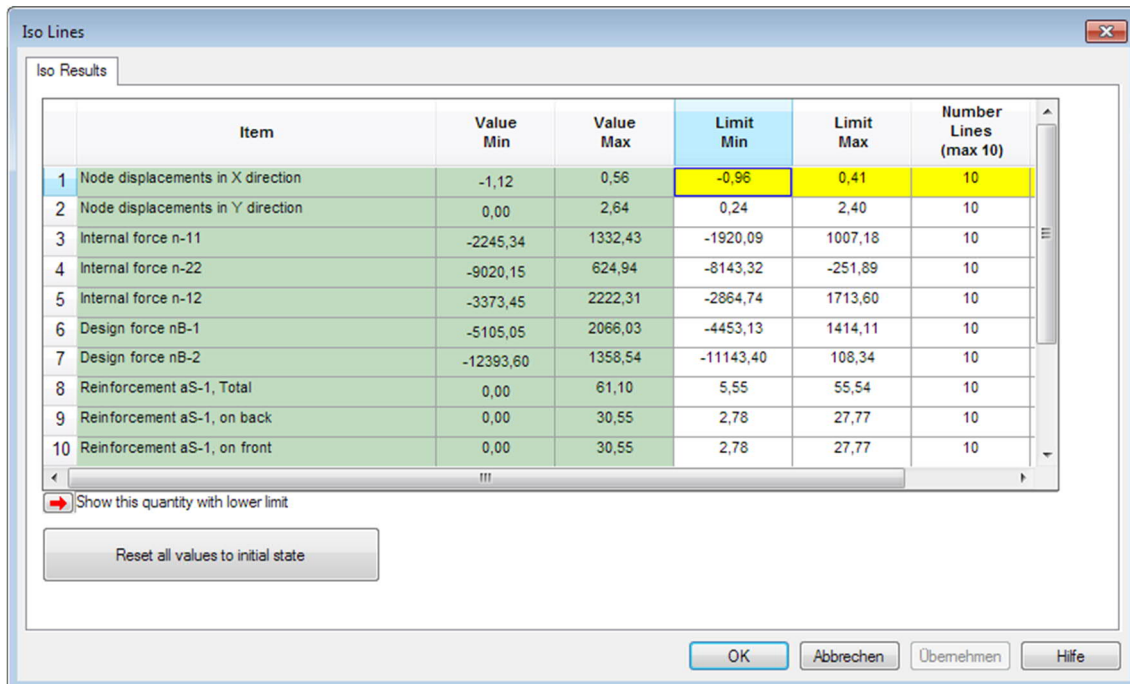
Iso Lines

Iso Results

| | Item | Value Min | Value Max | Limit Min | Limit Max | Number Lines (max 10) |
|---|---|---|---|---|---|---|
| 1 | Node displacements in X direction | -1,12 | 0,56 | -0,96 | 0,41 | 10 |
| 2 | Node displacements in Y direction | 0,00 | 2,64 | 0,24 | 2,40 | 10 |
| 3 | Internal force n-11 | -2245,34 | 1332,43 | -1920,09 | 1007,18 | 10 |
| 4 | Internal force n-22 | -9020,15 | 624,94 | -8143,32 | -251,89 | 10 |
| 5 | Internal force n-12 | -3373,45 | 2222,31 | -2864,74 | 1713,60 | 10 |
| 6 | Design force nB-1 | -5105,05 | 2066,03 | -4453,13 | 1414,11 | 10 |
| 7 | Design force nB-2 | -12393,60 | 1358,54 | -11143,40 | 108,34 | 10 |
| 8 | Reinforcement aS-1, Total | 0,00 | 61,10 | 5,55 | 55,54 | 10 |
| 9 | Reinforcement aS-1, on back | 0,00 | 30,55 | 2,78 | 27,77 | 10 |
| 10 | Reinforcement aS-1, on front | 0,00 | 30,55 | 2,78 | 27,77 | 10 |

Show this quantity with lower limit

Reset all values to initial state

OK Abbrechen Übernehmen Hilfe